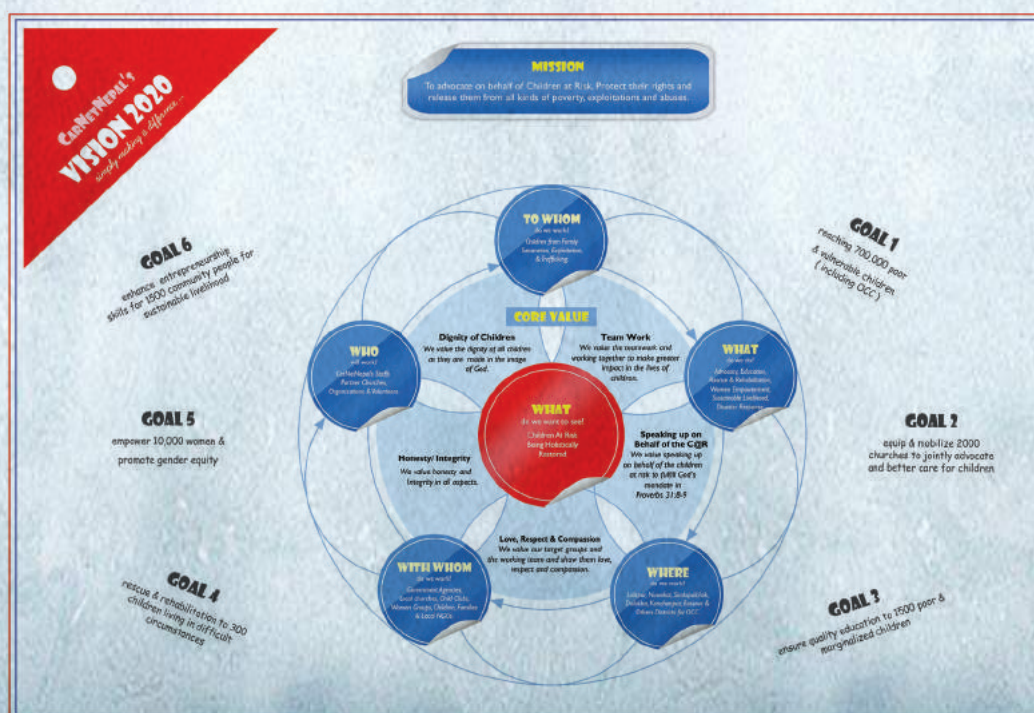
CarNetNepal's
VISION 2020
simply making a difference...

MISSION
To advocate on behalf of Children at Risk, Protect their rights and release them from all kinds of poverty, exploitations and abuses.

GOAL 6
enhance entrepreneurship skills for 1500 community people for sustainable livelihood

GOAL 1
reaching 700,000 poor & vulnerable children (including OCC)

GOAL 5
empower 10,000 women & promote gender equity

GOAL 2
equip & mobilize 2000 churches to jointly advocate and better care for children

GOAL 4
rescue & rehabilitation to 300 children living in difficult circumstances

GOAL 3
ensure quality education to 1500 poor & marginalized children

TO WHOM
(do we work)
Children from Family Separation, Exploitation, & Trafficking

CORE VALUE

WHO
(will work)
CarNetNepal's Staffs, Partner Churches, Organizations & Volunteers

Dignity of Childres
We value the dignity of all children as they are made in the image of God.

Team Work
We value the teamwork and working together to make greater impact in the lives of children.

WHAT
(do we do)
Advocacy, Education, Rescue & Rehabilitation, Women Empowerment, Sustainable Livelihood, Disaster Response

WHAT
(do we want to see)
Children At Risk Being Holistically Restored

Honesty/ Integrity
We value honesty and integrity in all aspects.

Speaking up on Behalf of the CAR
We value speaking up on behalf of the children at risk to fulfill God's mandate in Proverbs 31:8-9

Love, Respect & Compassion
We value our target groups and the working team and show them love, respect and compassion.

WITH WHOM
(do we work)
Government Agencies, Local churches, Child Clubs, Women Groups, Children, Families & Local NGOs

WHERE
(do we work)
Lalitpur, Nuwakot, Sindhupalchok, Dolakha, Kanchanpur, Rasuwa & Others Districts for OCC